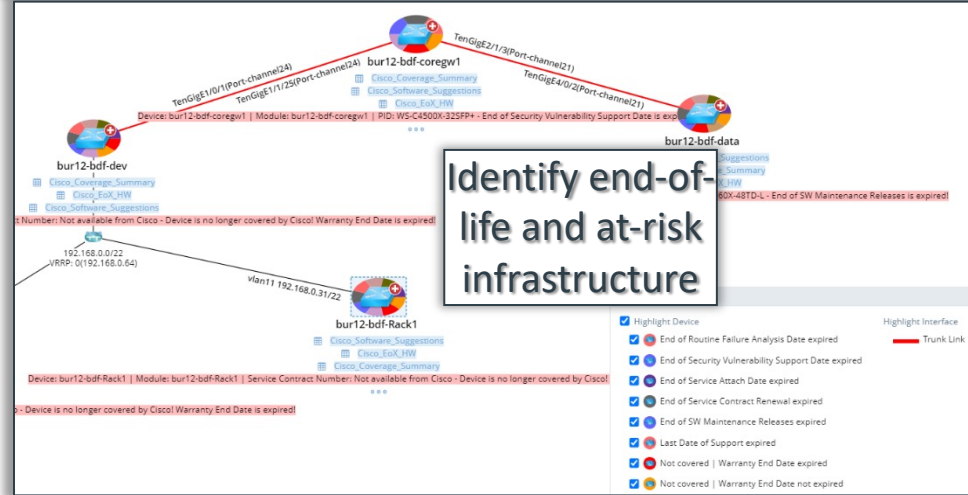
bur12-bdf-coregw1
TenGigE2/1/3(Port-channel21)
TenGigE1/0/1(Port-channel24)
TenGigE1/1/25(Port-channel24)
TenGigE4/0/2(Port-channel21)
Cisco_Coverage_Summary
Cisco_Software_Suggestions
Cisco_EoX_HW
Device: bur12-bdf-coregw1 | Module: bur12-bdf-coregw1 | PID: WS-C4500X-32SFP+ - End of Security Vulnerability Support Date is expi
bur12-bdf-dev
Cisco_Coverage_Summary
Cisco_EoX_HW
Cisco_Software_Suggestions
t Number: Not available from Cisco - Device is no longer covered by Cisco! Warranty End Date is expired!
bur12-bdf-data
Suggestions
Summary
HW
60X-48TD-L - End of SW Maintenance Releases is expired!

Identify end-of-life and at-risk infrastructure

192.168.0.0/22
VRRP: 0(192.168.0.64)
vlan11 192.168.0.31/22
bur12-bdf-Rack1
Cisco_Software_Suggestions
Cisco_EoX_HW
Cisco_Coverage_Summary
Device: bur12-bdf-Rack1 | Module: bur12-bdf-Rack1 | Service Contract Number: Not available from Cisco - Device is no longer covered by Cisco!
o - Device is no longer covered by Cisco! Warranty End Date is expired!

Highlight Device
End of Routine Failure Analysis Date expired
End of Security Vulnerability Support Date expired
End of Service Attach Date expired
End of Service Contract Renewal expired
End of SW Maintenance Releases expired
Last Date of Support expired
Not covered | Warranty End Date expired
Not covered | Warranty End Date not expired
Highlight Interface
Trunk Link